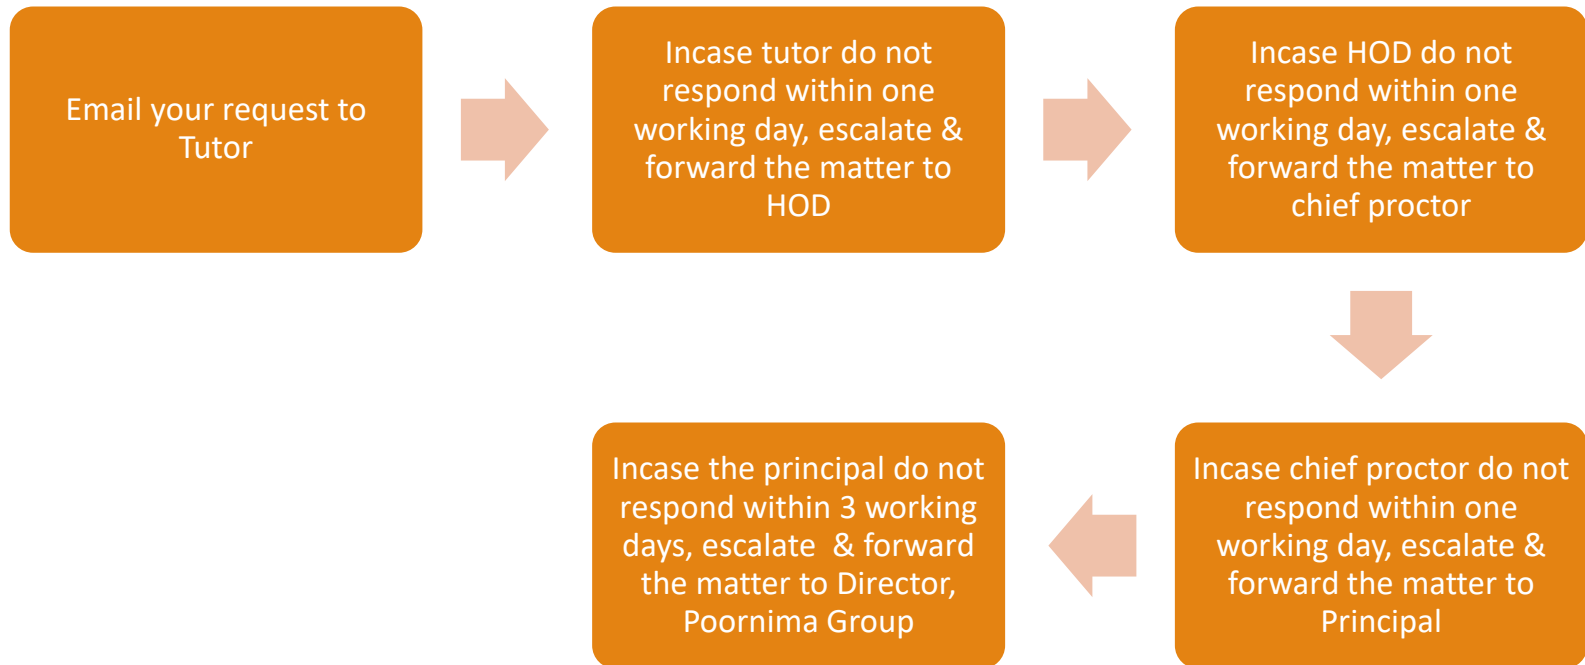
Email your request to Tutor

Incase tutor do not respond within one working day, escalate & forward the matter to HOD

Incase HOD do not respond within one working day, escalate & forward the matter to chief proctor

Incase chief proctor do not respond within one working day, escalate & forward the matter to Principal

Incase the principal do not respond within 3 working days, escalate & forward the matter to Director, Poornima Group